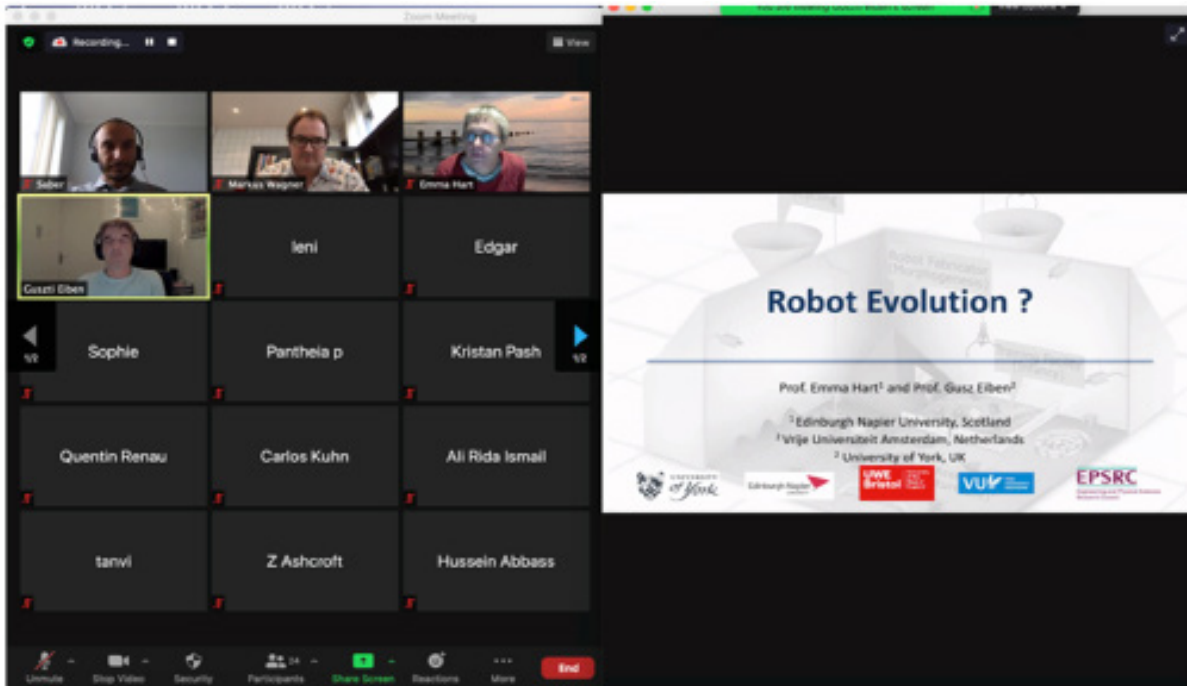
Zoom Meeting

Recording...

View

Saber

Markus Wagner

Emma Hart

Guszti Eiben

Ieni

Edgar

1/2

Sophie

Pantheia p

Kristan Pash

1/2

Quentin Renau

Carlos Kuhn

Ali Rida Ismail

tanvi

Z Ashcroft

Hussein Abbass

Unmute

Stop Video

Security

Participants 34

Share Screen

Reactions

More

End

You are viewing Guszti Eiben's screen

View Options

Robot Evolution ?

Prof. Emma Hart$^1$ and Prof. Gusz Eiben$^2$

$^1$ Edinburgh Napier University, Scotland
$^2$ Vrije Universiteit Amsterdam, Netherlands
$^2$ University of York, UK

UNIVERSITY of York

Edinburgh Napier UNIVERSITY

UWE Bristol

VU

EPSRC
Engineering and Physical Sciences Research Council